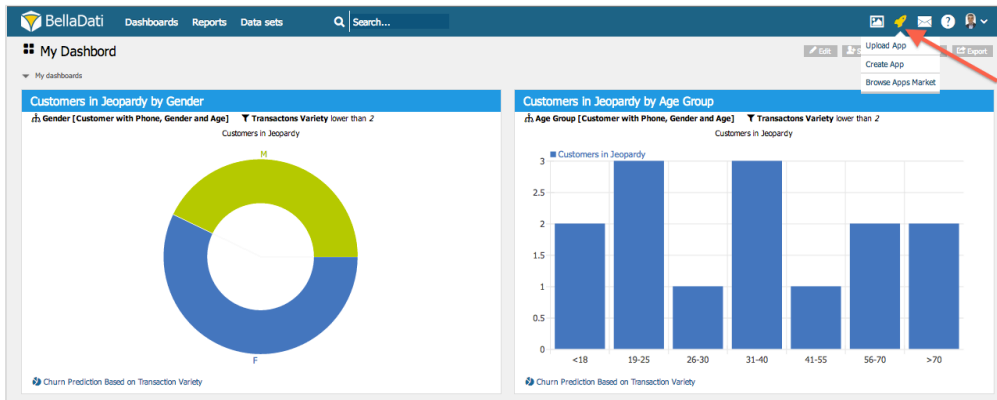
BellaDati Dashboards Reports Data sets Search...

Upload App
Create App
Browse Apps Market

My Dashbord

Edit Export

My dashboards

Customers in Jeopardy by Gender

Gender [Customer with Phone, Gender and Age] Transactons Variety lower than 2

Customers in Jeopardy

M

F

Churn Prediction Based on Transaction Variety

Customers in Jeopardy by Age Group

Age Group [Customer with Phone, Gender and Age] Transactons Variety lower than 2

Customers in Jeopardy

Customers in Jeopardy

3
2.5
2
1.5
1
0.5
0

<18 19-25 26-30 31-40 41-55 56-70 >70

Churn Prediction Based on Transaction Variety